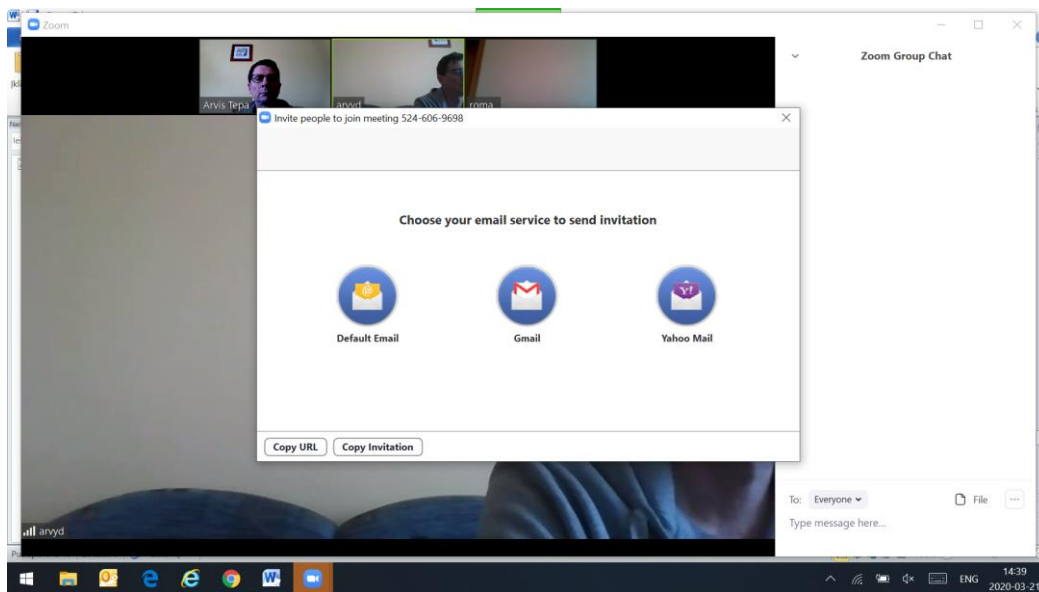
Zoom

Arvis Tepa
arvyd
roma

Zoom Group Chat

Invite people to join meeting 524-606-9698

Choose your email service to send invitation

Default Email
Gmail
Yahoo Mail

Copy URL
Copy Invitation

arvyd

To: Everyone
File
Type message here...

ENG
14:39
2020-03-21